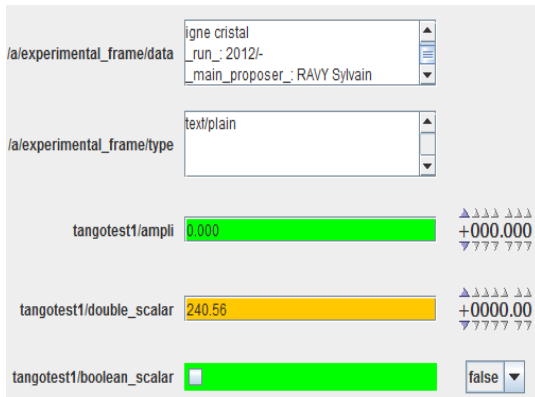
/a/experimental_frame/data
igne cristal
_run_: 2012/-
_main_proposer_: RAVY Sylvain

/a/experimental_frame/type
text/plain

tangotest1/ampli
0.000
+000.000

tangotest1/double_scalar
240.56
+0000.00

tangotest1/boolean_scalar
false